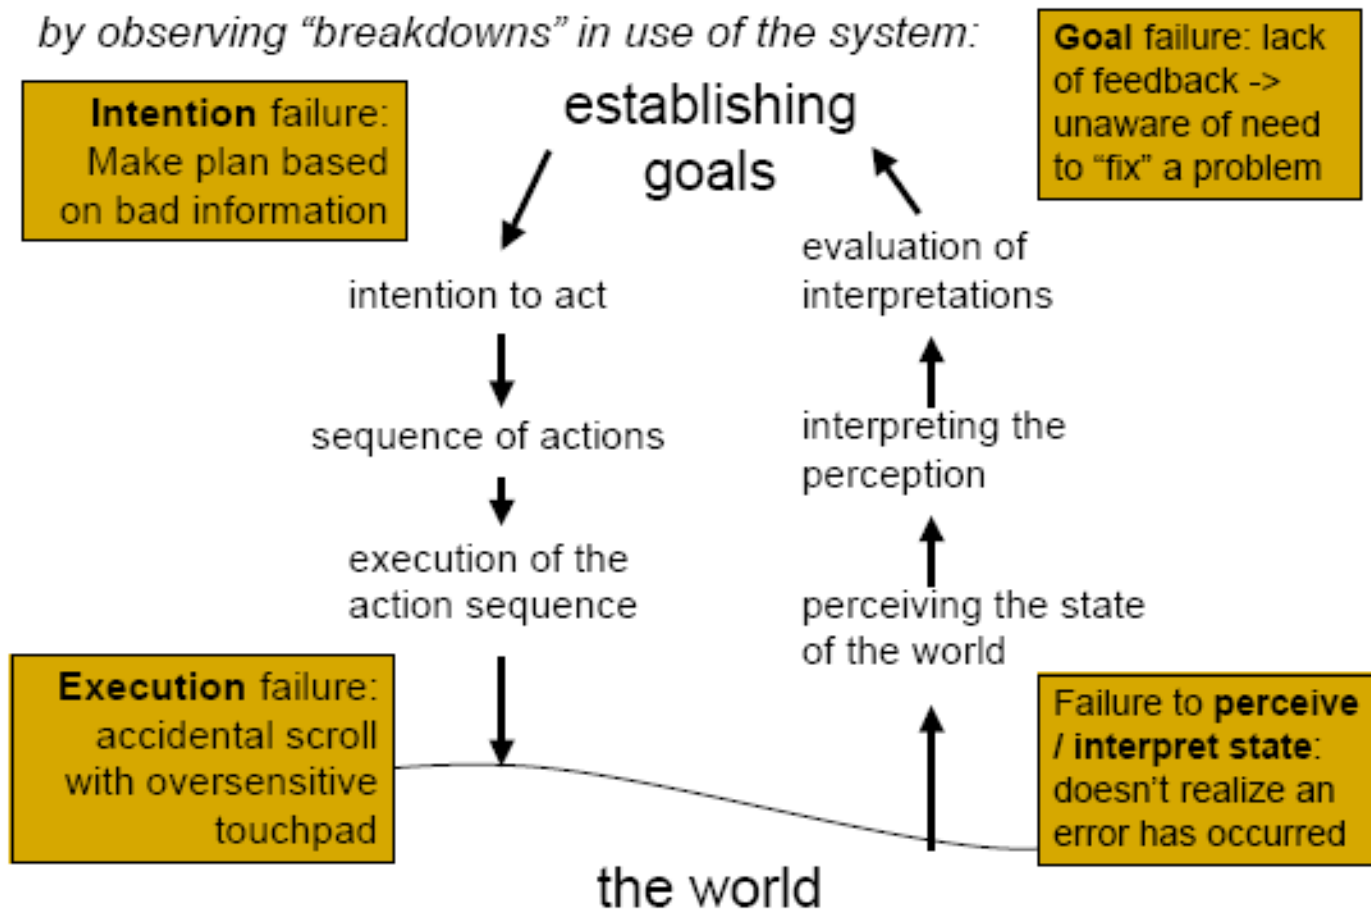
by observing "breakdowns" in use of the system:

**Goal** failure: lack of feedback -> unaware of need to "fix" a problem

**Intention** failure: Make plan based on bad information

establishing goals

intention to act

sequence of actions

execution of the action sequence

evaluation of interpretations

interpreting the perception

perceiving the state of the world

**Execution** failure: accidental scroll with oversensitive touchpad

Failure to **perceive / interpret state**: doesn't realize an error has occurred

the world